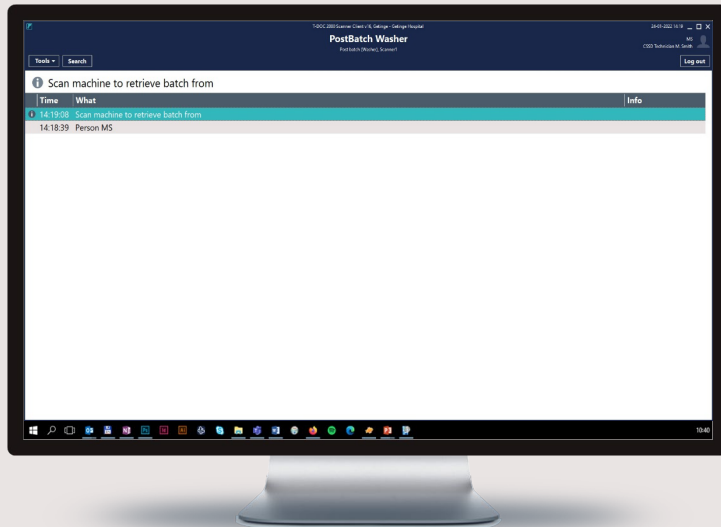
T-DOC 2000 Scanner Client v18, Getinge - Getinge Hospital

PostBatch Washer

Post batch (Washer), Scanner1

24-01-2022 14:18

MS

CSSD Technician M. Smith

Tools ▾ Search

Log out

Scan machine to retrieve batch from

| Time | What | Info |
|---|---|---|
| 14:19:08 | Scan machine to retrieve batch from | |
| 14:18:39 | Person MS | |

10:40